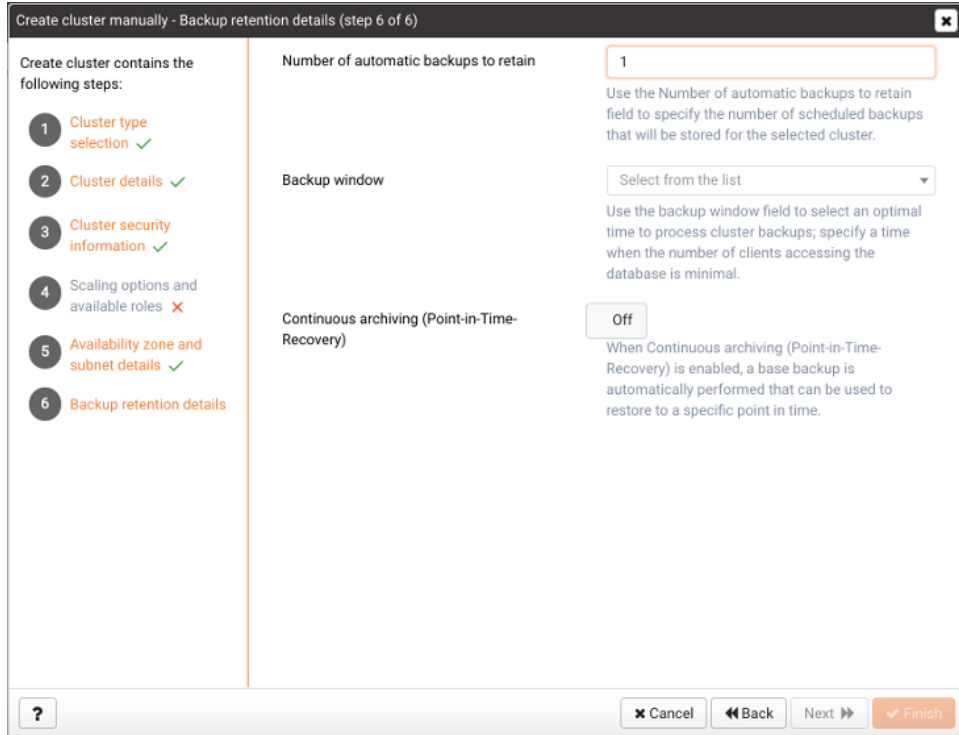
Create cluster manually - Backup retention details (step 6 of 6)

Create cluster contains the following steps:

1 Cluster type selection ✓

2 Cluster details ✓

3 Cluster security information ✓

4 Scaling options and available roles ✗

5 Availability zone and subnet details ✓

6 Backup retention details

Number of automatic backups to retain

1

Use the Number of automatic backups to retain field to specify the number of scheduled backups that will be stored for the selected cluster.

Backup window

Select from the list

Use the backup window field to select an optimal time to process cluster backups; specify a time when the number of clients accessing the database is minimal.

Continuous archiving (Point-in-Time-Recovery)

Off

When Continuous archiving (Point-in-Time-Recovery) is enabled, a base backup is automatically performed that can be used to restore to a specific point in time.

?

✗ Cancel

◀◀ Back

Next ▶▶

✓ Finish